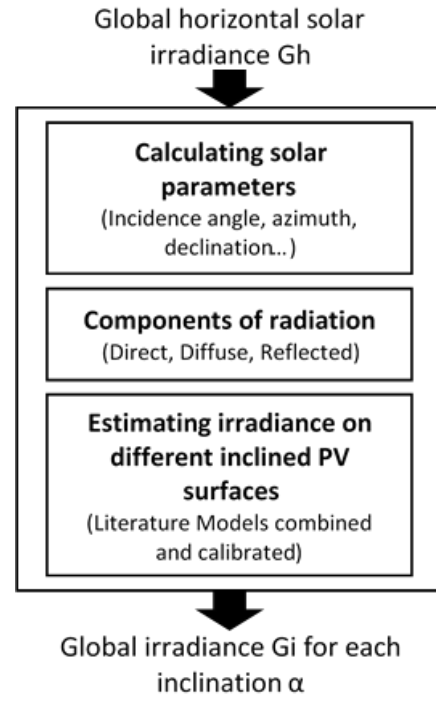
Global horizontal solar irradiance Gh

Calculating solar parameters
(Incidence angle, azimuth, declination..)

Components of radiation
(Direct, Diffuse, Reflected)

Estimating irradiance on different inclined PV surfaces
(Literature Models combined and calibrated)

Global irradiance Gi for each inclination α